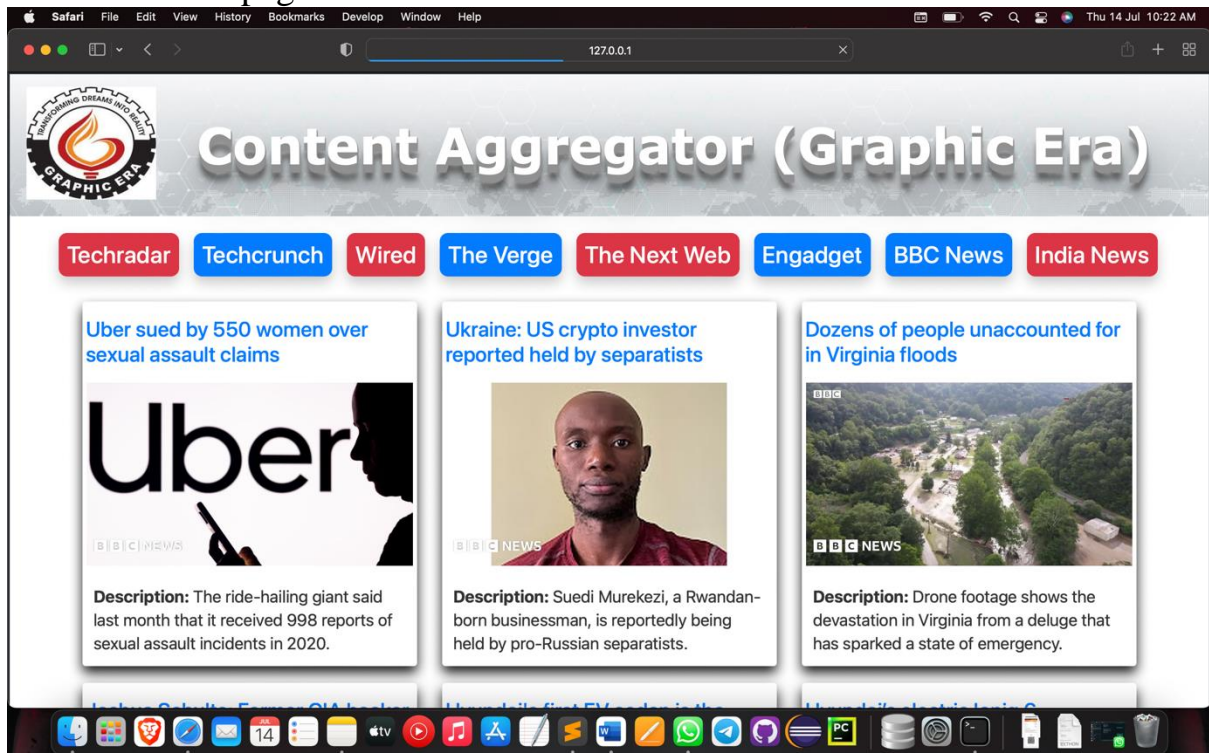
Safari File Edit View History Bookmarks Develop Window Help

Thu 14 Jul 10:22 AM

127.0.0.1

TRANSFORMING DREAMS INTO REALITY
GRAPHIC ERA

Content Aggregator (Graphic Era)

Techradar | Techcrunch | Wired | The Verge | The Next Web | Engadget | BBC News | India News

Uber sued by 550 women over sexual assault claims

Uber

BBC NEWS

**Description:** The ride-hailing giant said last month that it received 998 reports of sexual assault incidents in 2020.

Ukraine: US crypto investor reported held by separatists

BBC NEWS

**Description:** Suedi Murekezi, a Rwandan-born businessman, is reportedly being held by pro-Russian separatists.

Dozens of people unaccounted for in Virginia floods

BBC

BBC NEWS

**Description:** Drone footage shows the devastation in Virginia from a deluge that has sparked a state of emergency.

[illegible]

JUL
14